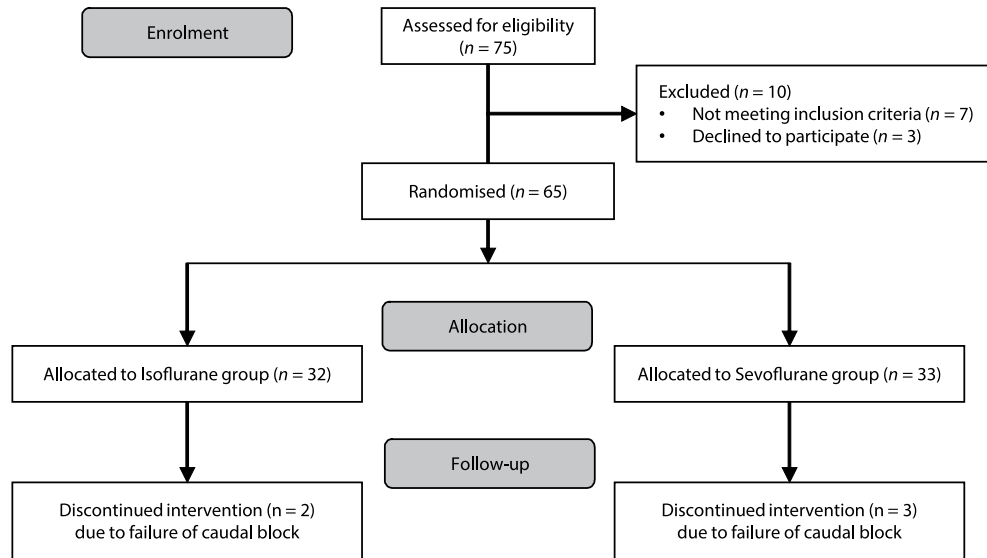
Enrolment

Assessed for eligibility ($n = 75$)

Excluded ($n = 10$)
• Not meeting inclusion criteria ($n = 7$)
• Declined to participate ($n = 3$)

Randomised ($n = 65$)

Allocation

Allocated to Isoflurane group ($n = 32$)

Allocated to Sevoflurane group ($n = 33$)

Follow-up

Discontinued intervention (n = 2) due to failure of caudal block

Discontinued intervention (n = 3) due to failure of caudal block